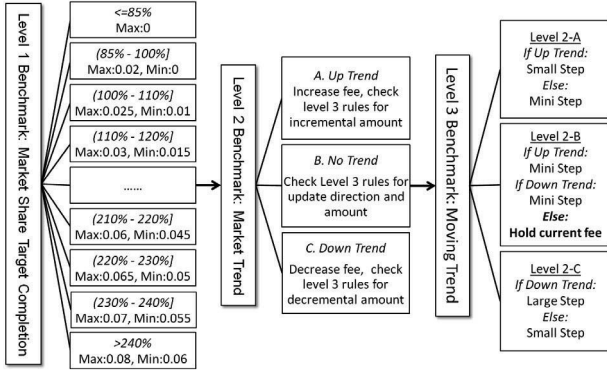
Level 1 Benchmark: Market Share Target Completion

<=85%
Max:0

(85% - 100%]
Max:0.02, Min:0

(100% - 110%]
Max:0.025, Min:0.01

(110% - 120%]
Max:0.03, Min:0.015

......

(210% - 220%]
Max:0.06, Min:0.045

(220% - 230%]
Max:0.065, Min:0.05

(230% - 240%]
Max:0.07, Min:0.055

>240%
Max:0.08, Min:0.06

Level 2 Benchmark: Market Trend

A. Up Trend
Increase fee, check level 3 rules for incremental amount

B. No Trend
Check Level 3 rules for update direction and amount

C. Down Trend
Decrease fee, check level 3 rules for decremental amount

Level 3 Benchmark: Moving Trend

Level 2-A
If Up Trend:
Small Step
Else:
Mini Step

Level 2-B
If Up Trend:
Mini Step
If Down Trend:
Mini Step
Else:
Hold current fee

Level 2-C
If Down Trend:
Large Step
Else:
Small Step